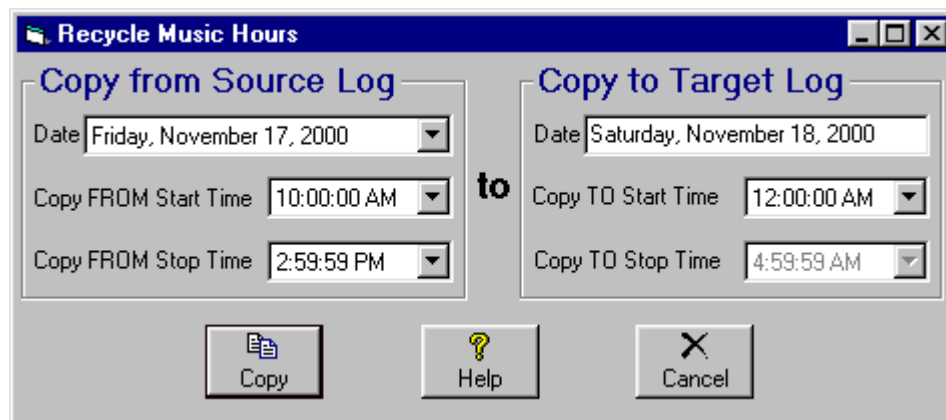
Recycle Music Hours

Copy from Source Log

Date Friday, November 17, 2000

Copy FROM Start Time 10:00:00 AM

Copy FROM Stop Time 2:59:59 PM

to

Copy to Target Log

Date Saturday, November 18, 2000

Copy TO Start Time 12:00:00 AM

Copy TO Stop Time 4:59:59 AM

Copy

Help

Cancel